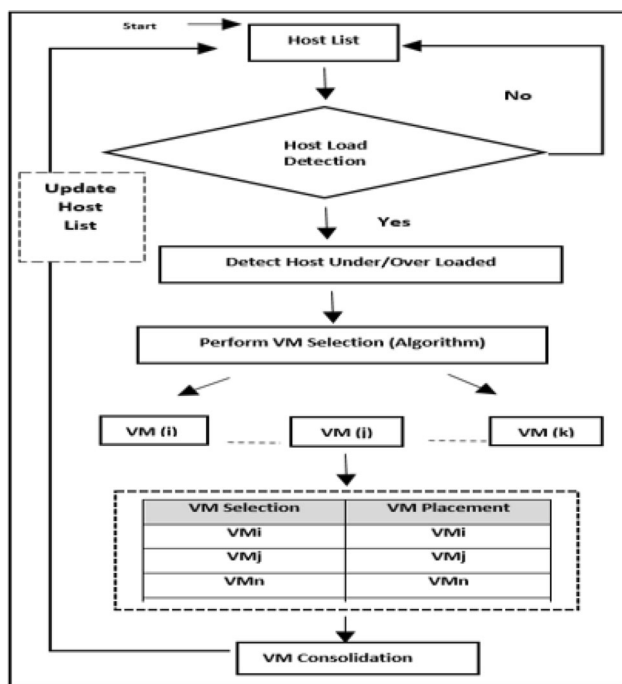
Start

Host List

No

Host Load Detection

Update Host List

Yes

Detect Host Under/Over Loaded

Perform VM Selection (Algorithm)

VM (i)

VM (j)

VM (k)

| VM Selection | VM Placement |
|---|---|
| VMi | VMi |
| VMj | VMj |
| VMn | VMn |

VM Consolidation